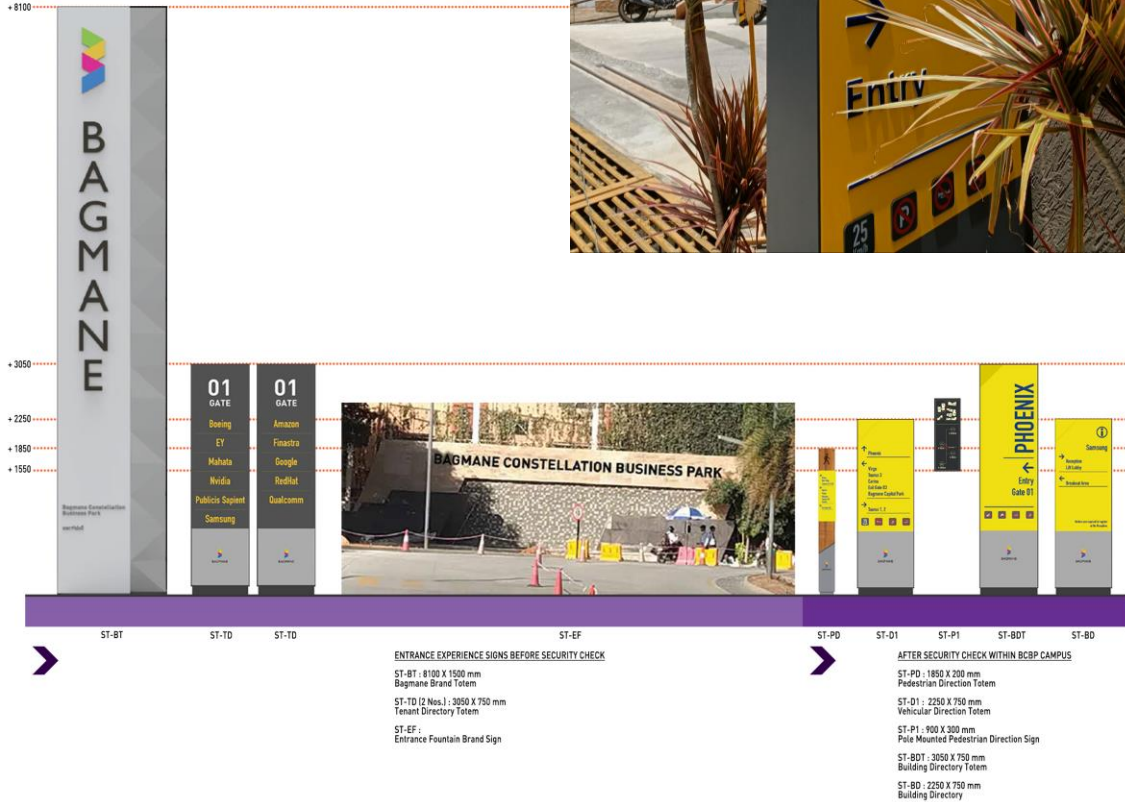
+ 8100

BAGMANE

Bagmane Constellation Business Park

+ 3050
+ 2250
+ 1850
+ 1550

01 GATE
Boeing
EY
Mahata
Nvidia
Publicis Sapient
Samsung

01 GATE
Amazon
Finastra
Google
RedHat
Qualcomm

BAGMANE CONSTELLATION BUSINESS PARK

Entry

25

PHOENIX
Entry
Gate 01

Samsung
Reception
Lift Lobby
Breakout Area

ST-BT
ST-TD
ST-TD
ST-EF
ST-PD
ST-D1
ST-P1
ST-BDT
ST-BD

ENTRANCE EXPERIENCE SIGNS BEFORE SECURITY CHECK

ST-BT : 8100 X 1500 mm
Bagmane Brand Totem

ST-TD (2 Nos.) : 3050 X 750 mm
Tenant Directory Totem

ST-EF :
Entrance Fountain Brand Sign

AFTER SECURITY CHECK WITHIN BCBP CAMPUS

ST-PD : 1850 X 200 mm
Pedestrian Direction Totem

ST-D1 : 2250 X 750 mm
Vehicular Direction Totem

ST-P1 : 900 X 300 mm
Pole Mounted Pedestrian Direction Sign

ST-BDT : 3050 X 750 mm
Building Directory Totem

ST-BD : 2250 X 750 mm
Building Directory